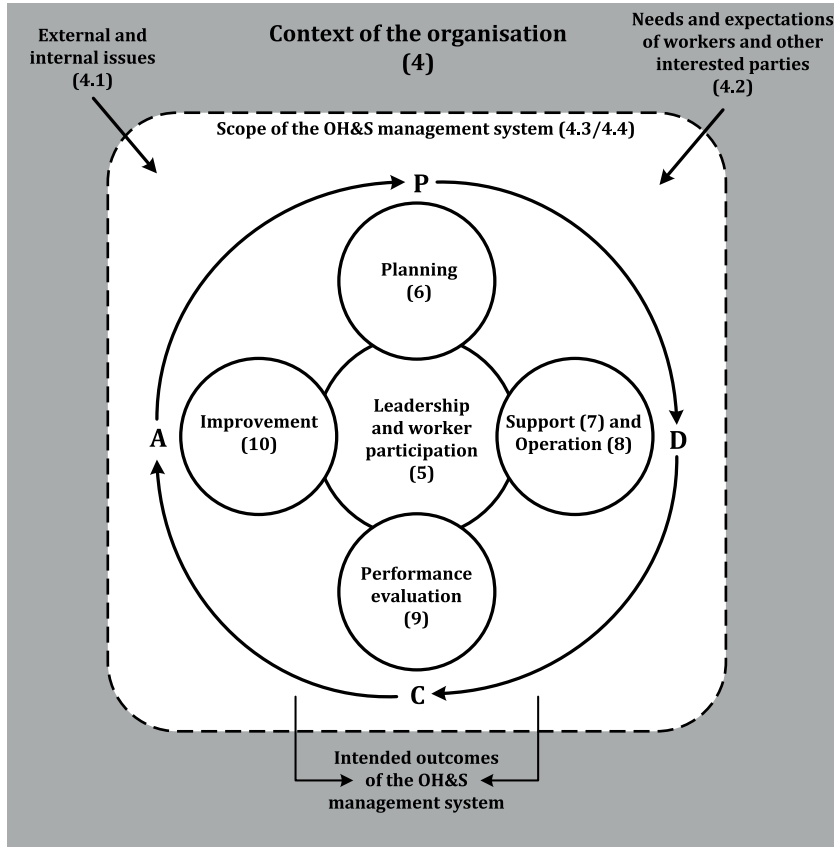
External and internal issues (4.1)

Context of the organisation (4)

Needs and expectations of workers and other interested parties (4.2)

Scope of the OH&S management system (4.3/4.4)

P

Planning (6)

A

Improvement (10)

Leadership and worker participation (5)

Support (7) and Operation (8)

D

Performance evaluation (9)

C

Intended outcomes of the OH&S management system